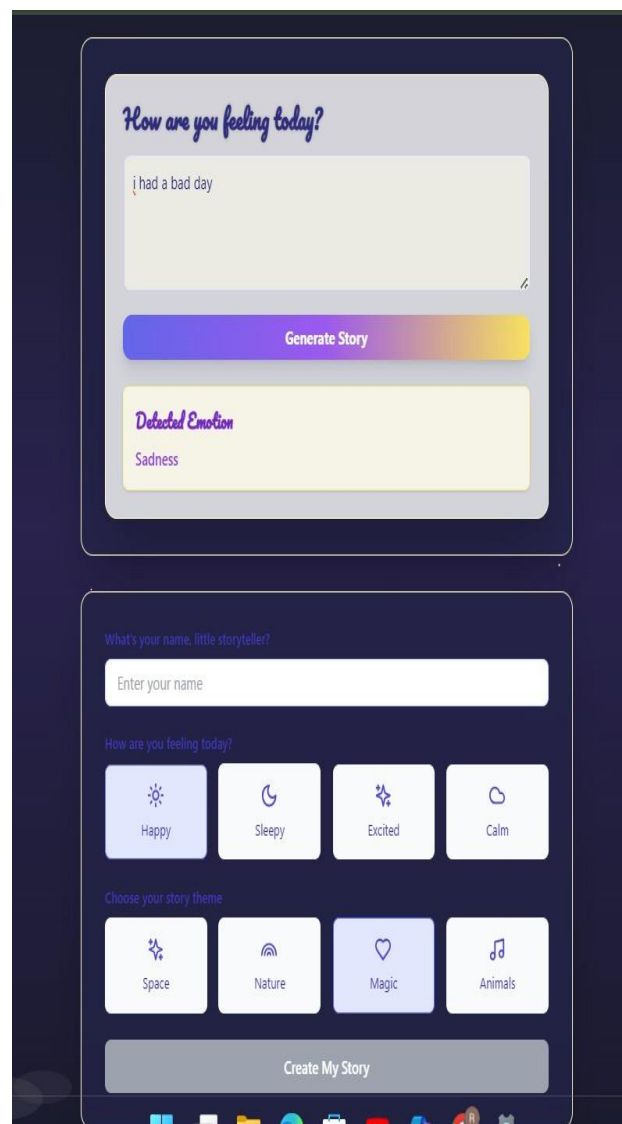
How are you feeling today?

i had a bad day

Generate Story

Detected Emotion

Sadness

What's your name, little storyteller?

Enter your name

How are you feeling today?

Happy

Sleepy

Excited

Calm

Choose your story theme

Space

Nature

Magic

Animals

Create My Story